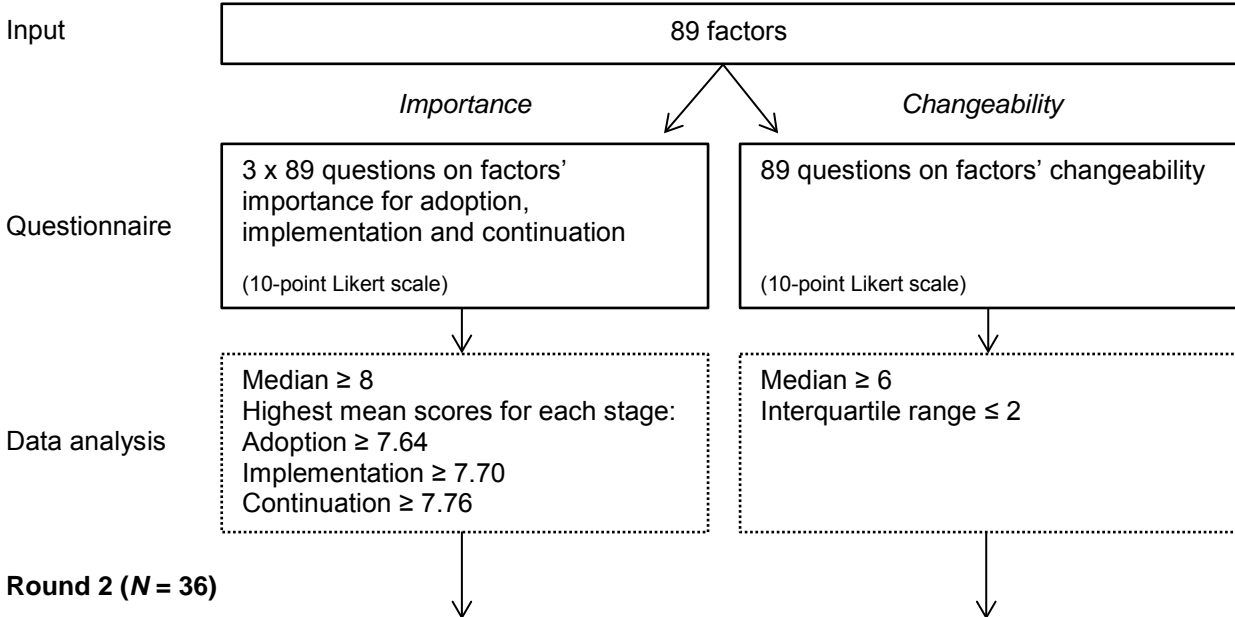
Input

89 factors

Importance

Changeability

Questionnaire

3 x 89 questions on factors' importance for adoption, implementation and continuation

(10-point Likert scale)

89 questions on factors' changeability

(10-point Likert scale)

Data analysis

Median ≥ 8
Highest mean scores for each stage:
Adoption ≥ 7.64
Implementation ≥ 7.70
Continuation ≥ 7.76

Median ≥ 6
Interquartile range ≤ 2

**Round 2 (*N* = 36)**